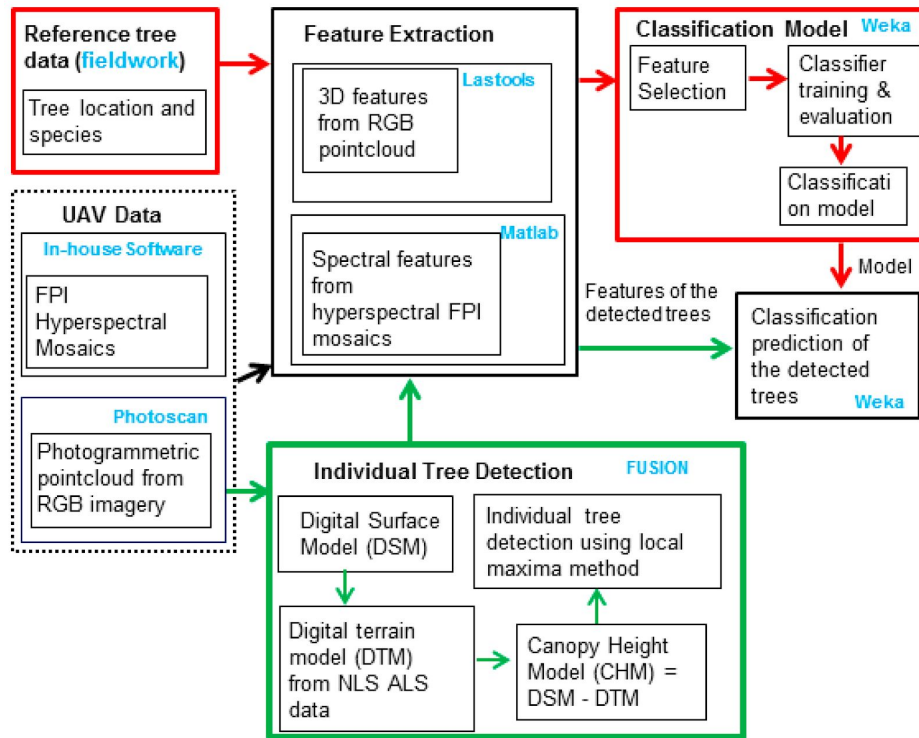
Reference tree data (fieldwork)

Tree location and species

UAV Data

In-house Software

FPI Hyperspectral Mosaics

Photoscan

Photogrammetric pointcloud from RGB imagery

Feature Extraction

Lastools

3D features from RGB pointcloud

Matlab

Spectral features from hyperspectral FPI mosaics

Classification Model Weka

Feature Selection

Classifier training & evaluation

Classificati on model

Model

Features of the detected trees

Classification prediction of the detected trees

Weka

Individual Tree Detection

FUSION

Digital Surface Model (DSM)

Individual tree detection using local maxima method

Digital terrain model (DTM) from NLS ALS data

Canopy Height Model (CHM) = DSM - DTM